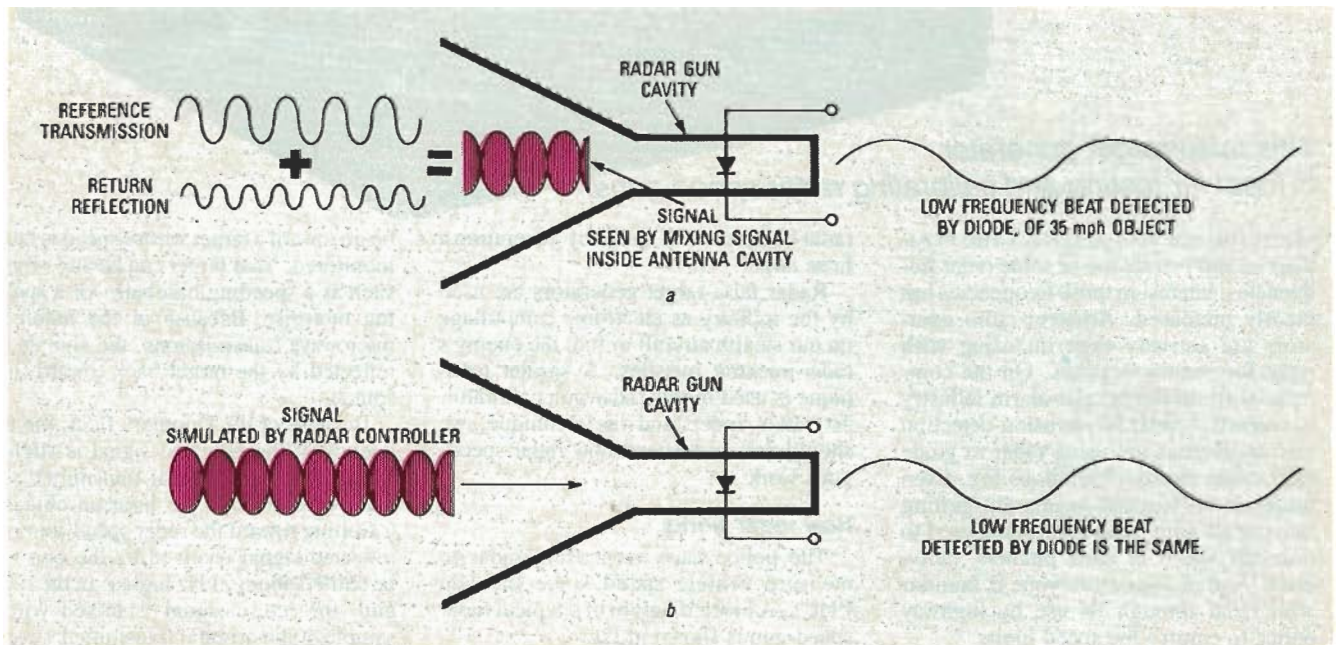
REFERENCE TRANSMISSION

RETURN REFLECTION

+

=

RADAR GUN CAVITY

SIGNAL SEEN BY MIXING SIGNAL INSIDE ANTENNA CAVITY

LOW FREQUENCY BEAT DETECTED BY DIODE, OF 35 mph OBJECT

a

SIGNAL SIMULATED BY RADAR CONTROLLER

RADAR GUN CAVITY

LOW FREQUENCY BEAT DETECTED BY DIODE IS THE SAME.

b